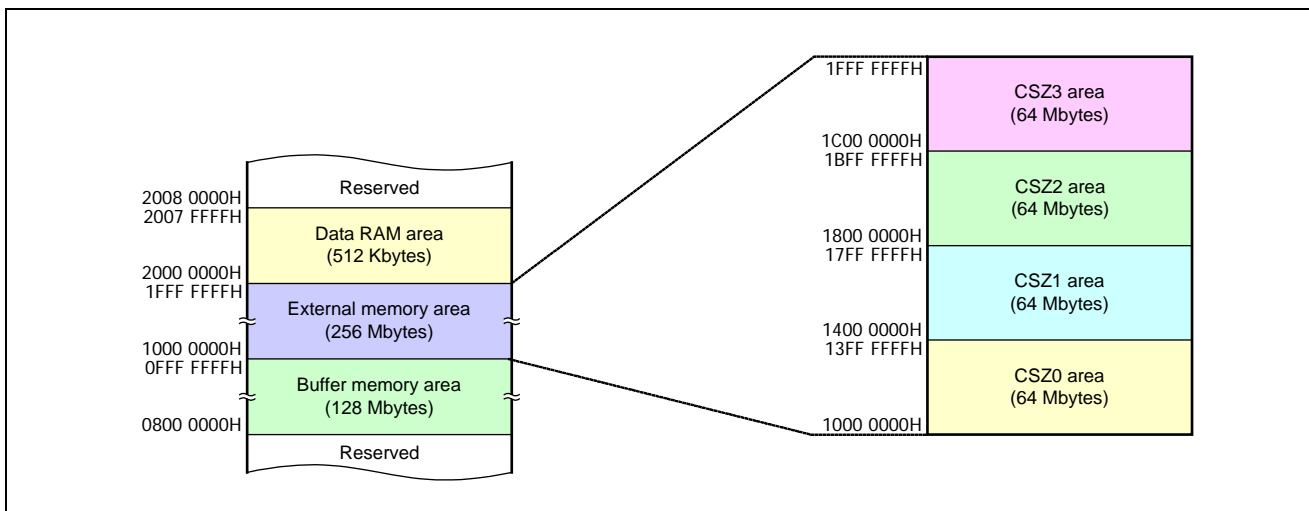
2008 0000H
2007 FFFFH
2000 0000H
1FFF FFFFH
1000 0000H
0FFF FFFFH
0800 0000H

Reserved

Data RAM area
(512 Kbytes)

External memory area
(256 Mbytes)

Buffer memory area
(128 Mbytes)

Reserved

1FFF FFFFH
1C00 0000H
1BFF FFFFH
1800 0000H
17FF FFFFH
1400 0000H
13FF FFFFH
1000 0000H

CSZ3 area
(64 Mbytes)

CSZ2 area
(64 Mbytes)

CSZ1 area
(64 Mbytes)

CSZ0 area
(64 Mbytes)